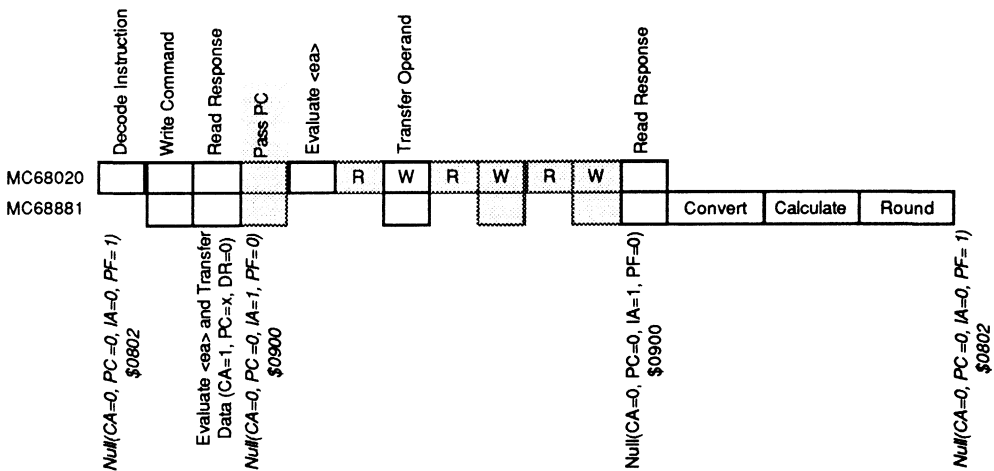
Decode Instruction
Write Command
Read Response
Pass PC
Evaluate <ea>
Transfer Operand
Read Response

MC68020
R
W
R
W
R
W

MC68881
Convert
Calculate
Round

Null(CA=0, PC=0, IA=0, PF=1) \$0802
Evaluate <ea> and Transfer Data (CA=1, PC=x, DR=0)
Null(CA=0, PC=0, IA=1, PF=0) \$0900
Null(CA=0, PC=0, IA=1, PF=0) \$0900
Null(CA=0, PC=0, IA=0, PF=1) \$0802